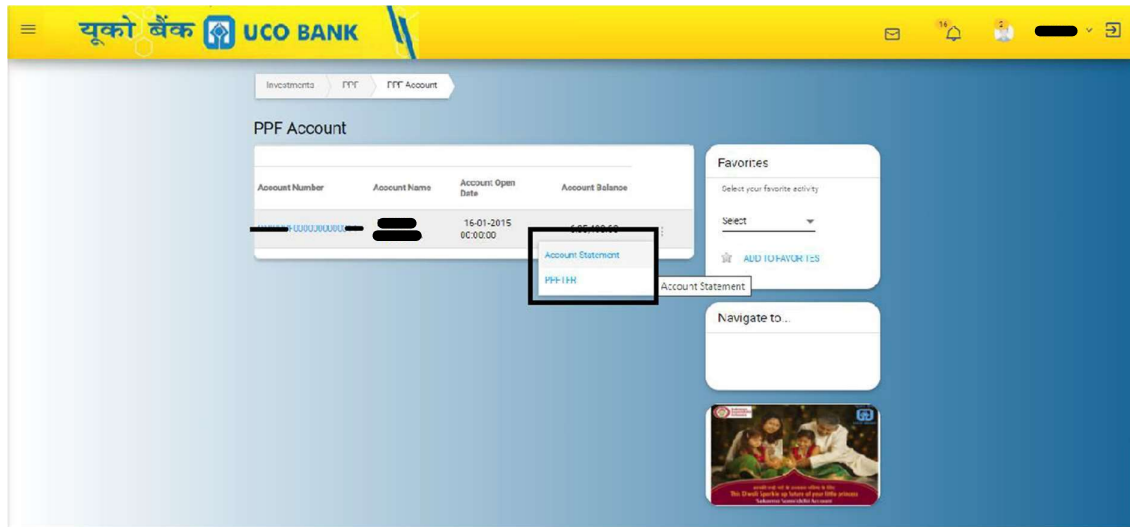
यूको बैंक UCO BANK

16

2

Investments PPF PPF Account

PPF Account

| Account Number | Account Name | Account Open Date | Account Balance |
|---|---|---|---|
| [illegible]0000000000 | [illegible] | 16-01-2015 00:00:00 | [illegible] |

Account Statement

PPFTFR

Account Statement

Favorites

Select your favorite activity

Select

ADD TO FAVORITES

Navigate to...

This Diwali Sparkle up future of your little princess

Sukanya Samriddhi Account